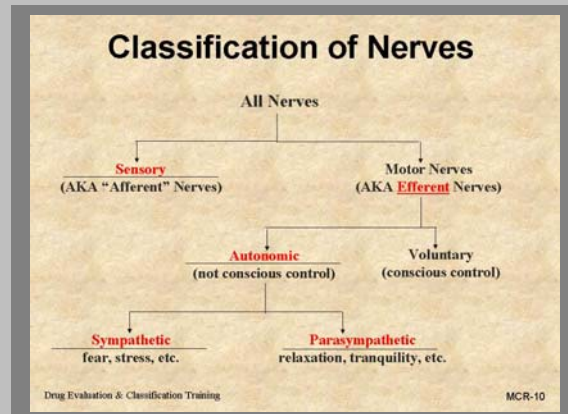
Classification of Nerves

All Nerves

Sensory
(AKA "Afferent" Nerves)

Motor Nerves
(AKA Efferent Nerves)

Autonomic
(not conscious control)

Voluntary
(conscious control)

Sympathetic
fear, stress, etc.

Parasympathetic
relaxation, tranquility, etc.

Drug Evaluation & Classification Training

MCR-10